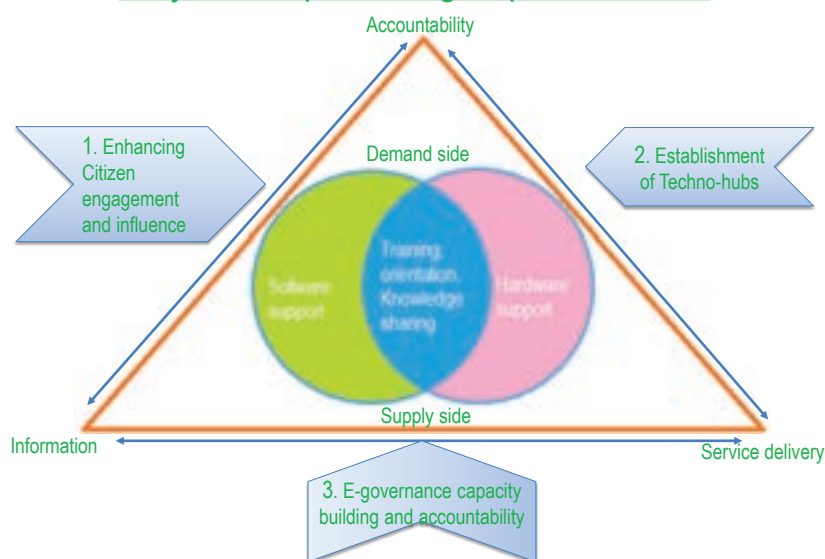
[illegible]

Accountability

1. Enhancing Citizen engagement and influence

Demand side

2. Establishment of Techno-hubs

Software support

Training, orientation, Knowledge sharing

Hardware support

Supply side

Information

Service delivery

3. E-governance capacity building and accountability